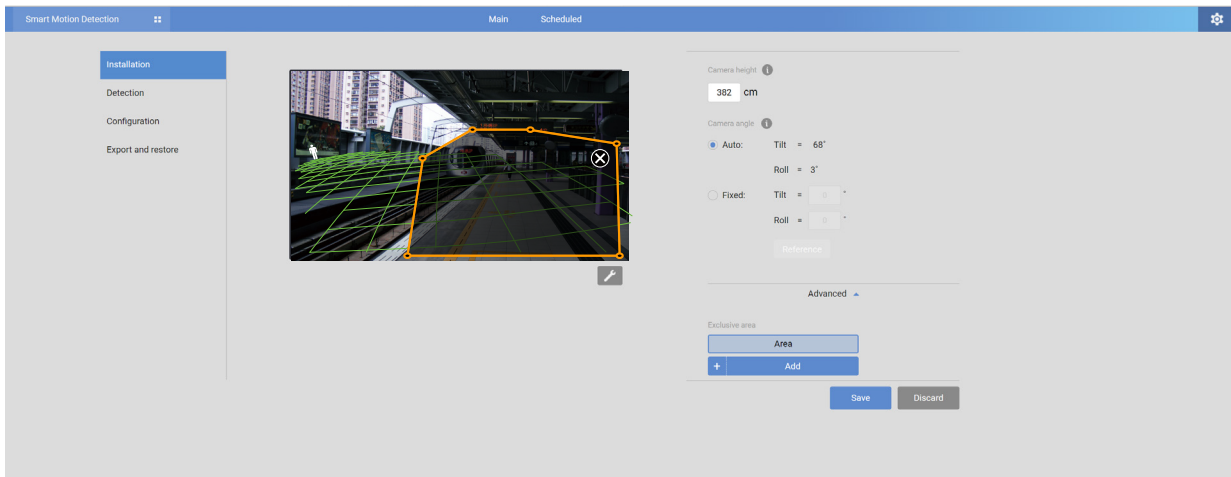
Smart Motion Detection

Main

Scheduled

Installation

Detection

Configuration

Export and restore

Camera height

382 cm

Camera angle

Auto: Tilt = 68°

Roll = 3°

Fixed: Tilt = 0 °

Roll = 0 °

Reference

Advanced

Exclusive area

Area

+ Add

Save

Discard